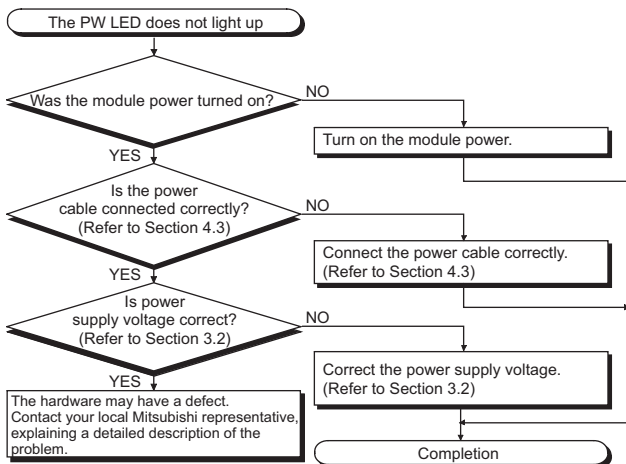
The PW LED does not light up

Was the module power turned on?

NO

Turn on the module power.

YES

Is the power cable connected correctly? (Refer to Section 4.3)

NO

Connect the power cable correctly. (Refer to Section 4.3)

YES

Is power supply voltage correct? (Refer to Section 3.2)

NO

Correct the power supply voltage. (Refer to Section 3.2)

YES

The hardware may have a defect. Contact your local Mitsubishi representative, explaining a detailed description of the problem.

Completion